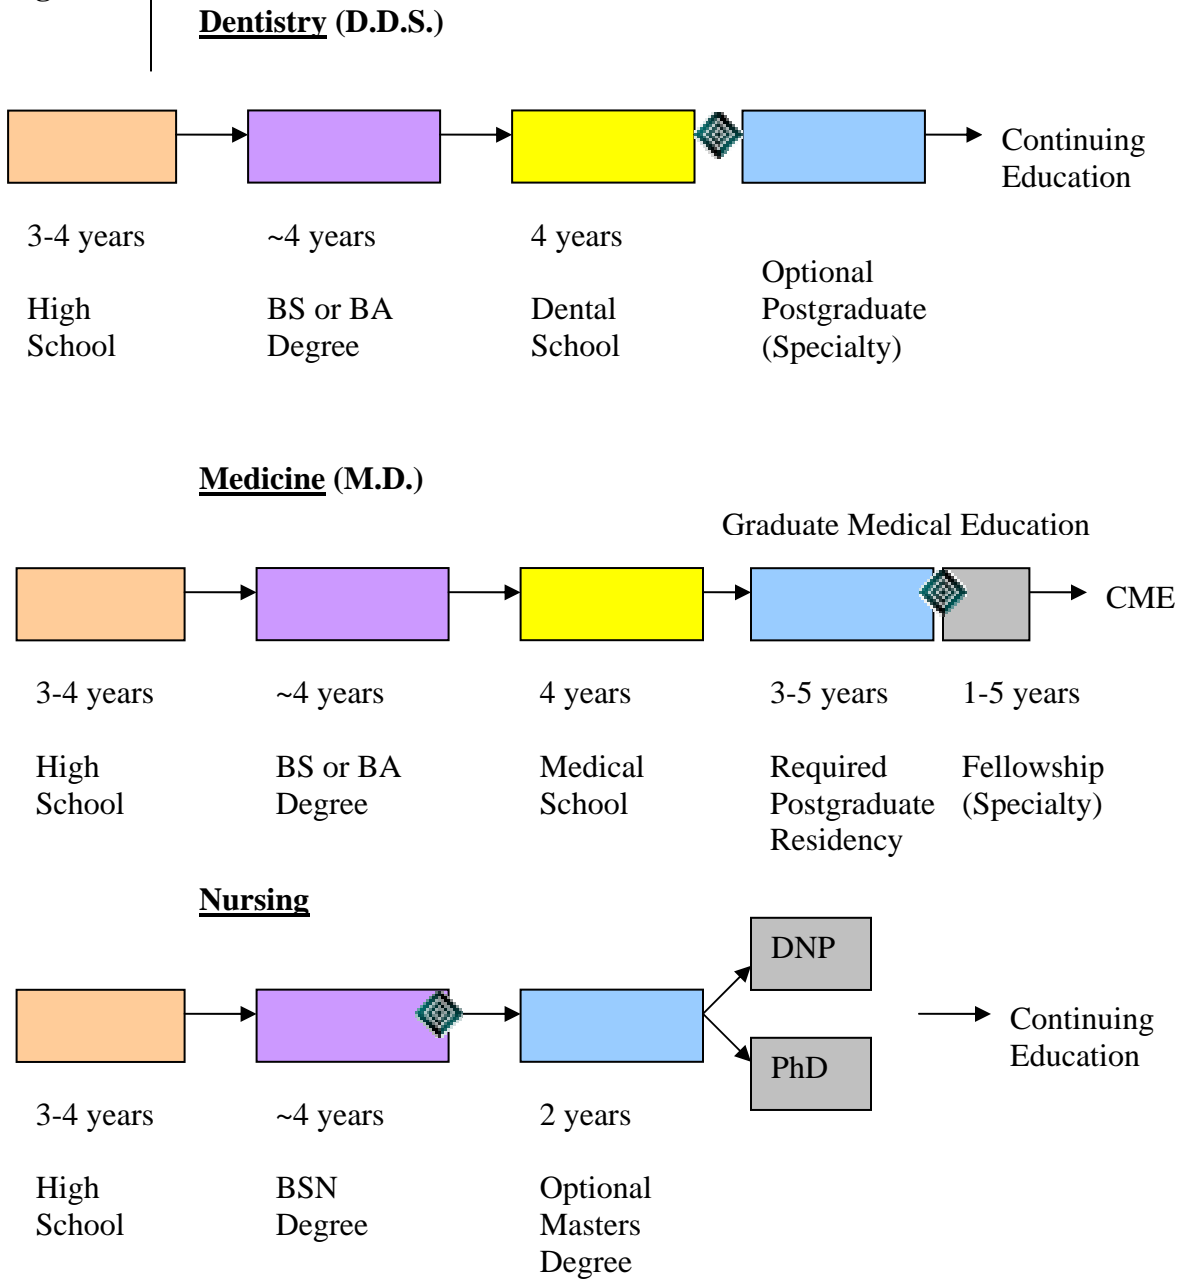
Dentistry (D.D.S.)

Continuing Education

3-4 years

High School

~4 years

BS or BA Degree

4 years

Dental School

Optional Postgraduate (Specialty)

Medicine (M.D.)

Graduate Medical Education

CME

3-4 years

High School

~4 years

BS or BA Degree

4 years

Medical School

3-5 years

Required Postgraduate Residency

1-5 years

Fellowship (Specialty)

Nursing

DNP

PhD

Continuing Education

3-4 years

High School

~4 years

BSN Degree

2 years

Optional Masters Degree